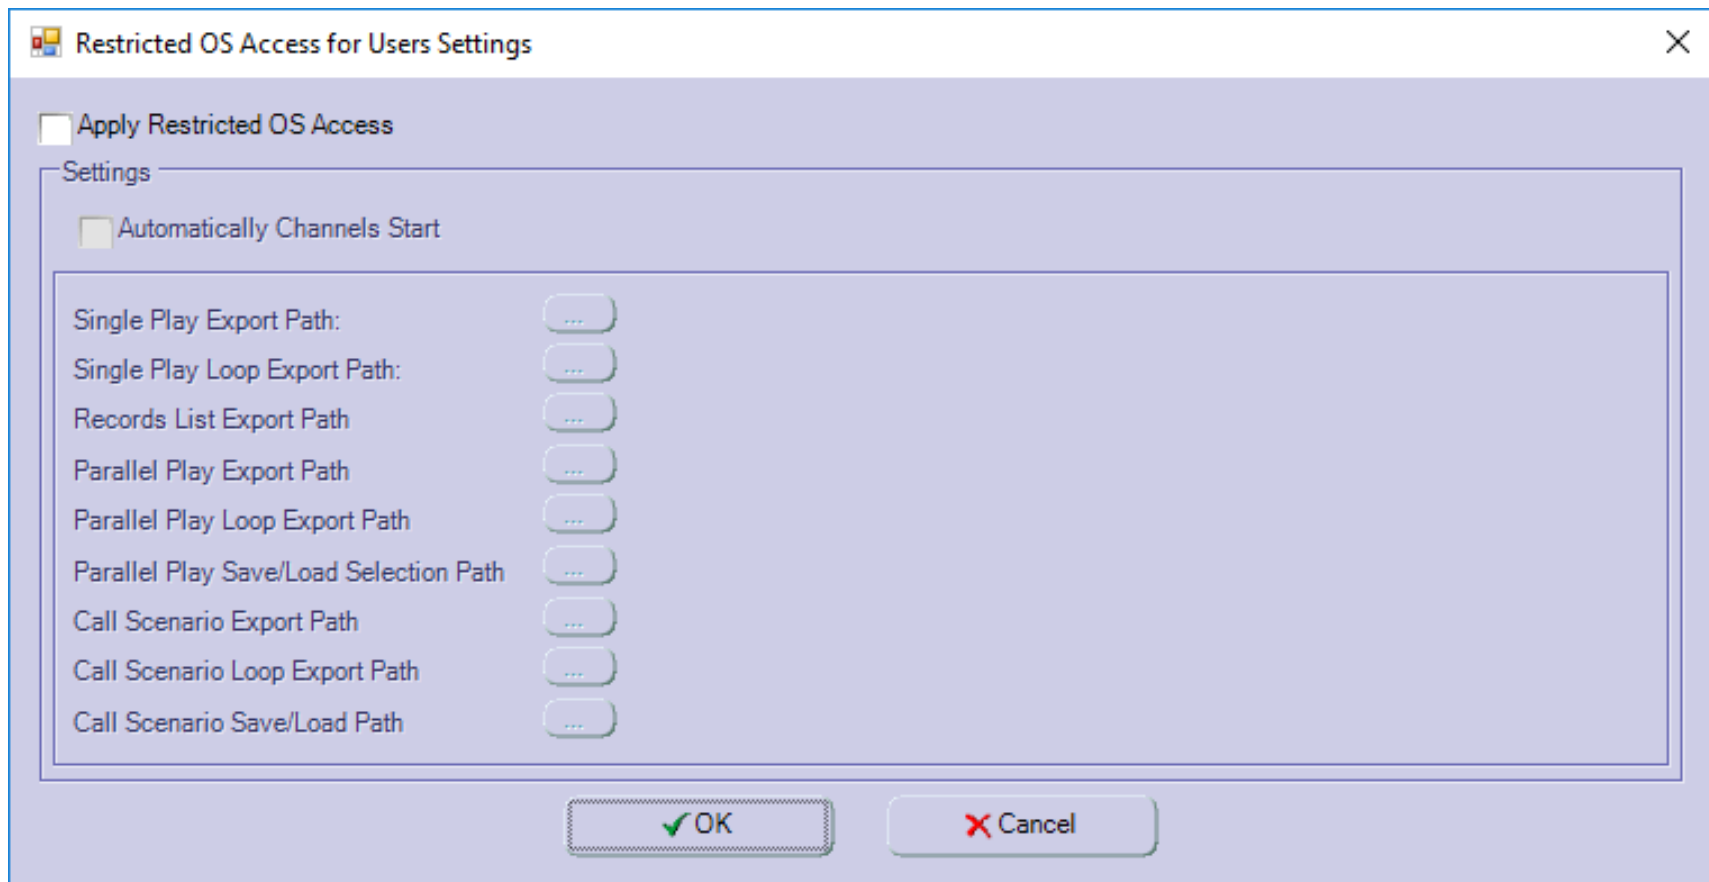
Restricted OS Access for Users Settings

Apply Restricted OS Access

Settings

Automatically Channels Start

Single Play Export Path: ...

Single Play Loop Export Path: ...

Records List Export Path ...

Parallel Play Export Path ...

Parallel Play Loop Export Path ...

Parallel Play Save/Load Selection Path ...

Call Scenario Export Path ...

Call Scenario Loop Export Path ...

Call Scenario Save/Load Path ...

OK

Cancel